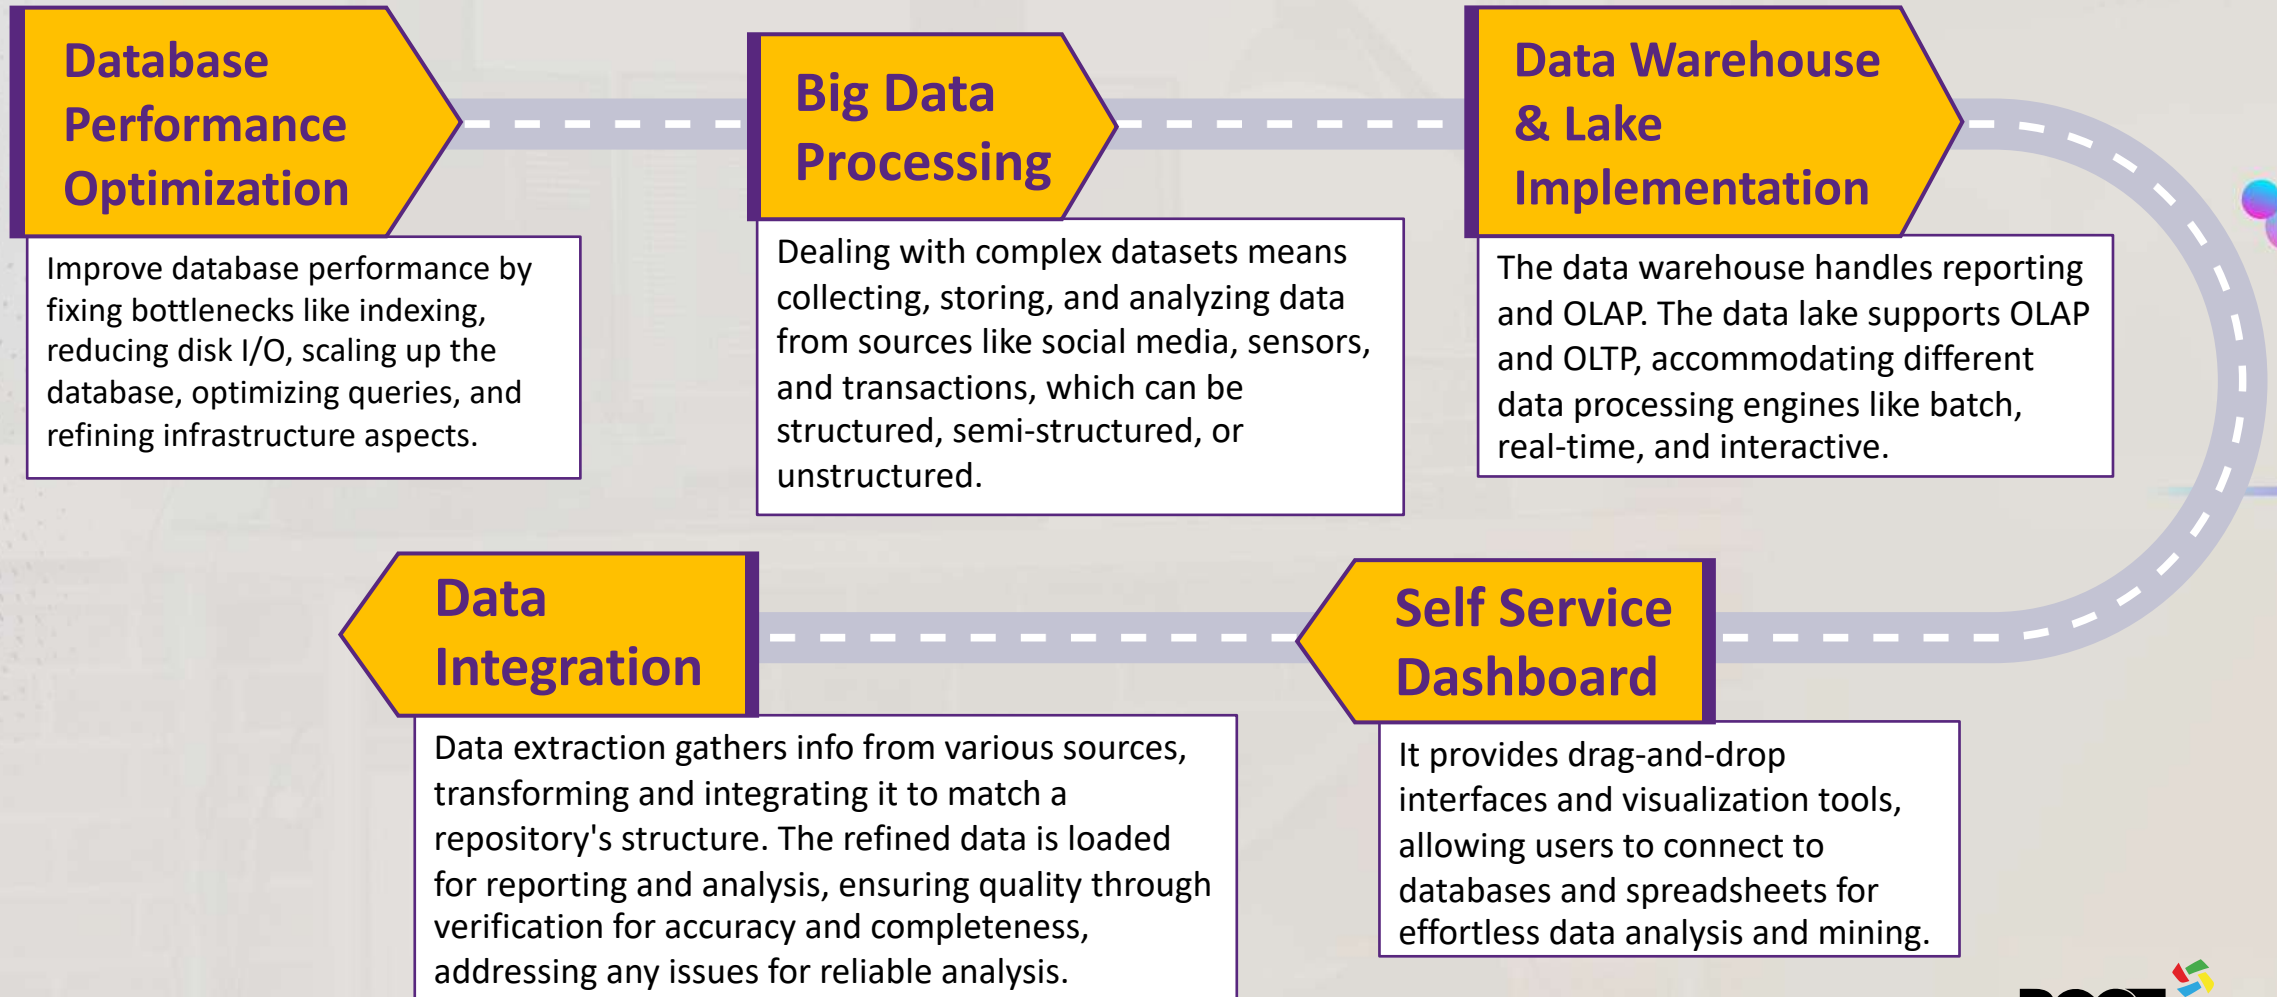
Database Performance Optimization

Improve database performance by fixing bottlenecks like indexing, reducing disk I/O, scaling up the database, optimizing queries, and refining infrastructure aspects.

Big Data Processing

Dealing with complex datasets means collecting, storing, and analyzing data from sources like social media, sensors, and transactions, which can be structured, semi-structured, or unstructured.

Data Warehouse & Lake Implementation

The data warehouse handles reporting and OLAP. The data lake supports OLAP and OLTP, accommodating different data processing engines like batch, real-time, and interactive.

Data Integration

Data extraction gathers info from various sources, transforming and integrating it to match a repository's structure. The refined data is loaded for reporting and analysis, ensuring quality through verification for accuracy and completeness, addressing any issues for reliable analysis.

Self Service Dashboard

It provides drag-and-drop interfaces and visualization tools, allowing users to connect to databases and spreadsheets for effortless data analysis and mining.